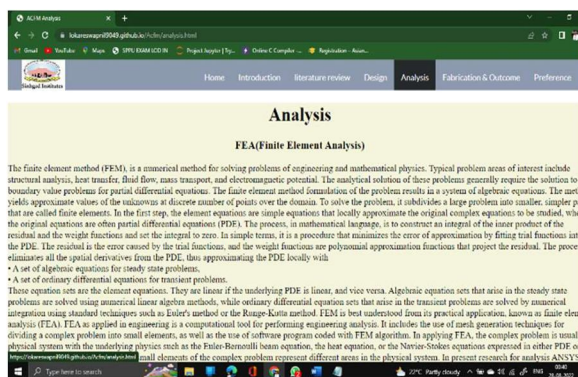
ACM Analysis × +

lokareswapnil9049.github.io/fcfm/analysis.html

Gmail YouTube Maps SPPU EXAM LOG IN Project Jupyter | Try... Online C Compiler ... Registration - Assam...

Sinhgad Institutes

Home Introduction literature review Design Analysis Fabrication & Outcome Preference

Analysis

FEA(Finite Element Analysis)

The finite element method (FEM), is a numerical method for solving problems of engineering and mathematical physics. Typical problem areas of interest include structural analysis, heat transfer, fluid flow, mass transport, and electromagnetic potential. The analytical solution of these problems generally require the solution to boundary value problems for partial differential equations. The finite element method formulation of the problem results in a system of algebraic equations. The met yields approximate values of the unknowns at discrete number of points over the domain. To solve the problem, it subdivides a large problem into smaller, simpler p that are called finite elements. In the first step, the element equations are simple equations that locally approximate the original complex equations to be studied, wh the original equations are often partial differential equations (PDE). The process, in mathematical language, is to construct an integral of the inner product of the residual and the weight functions and set the integral to zero. In simple terms, it is a procedure that minimizes the error of approximation by fitting trial functions int the PDE. The residual is the error caused by the trial functions, and the weight functions are polynomial approximation functions that project the residual. The proce eliminates all the spatial derivatives from the PDE, thus approximating the PDE locally with
• A set of algebraic equations for steady state problems,
• A set of ordinary differential equations for transient problems.
These equation sets are the element equations. They are linear if the underlying PDE is linear, and vice versa. Algebraic equation sets that arise in the steady state problems are solved using numerical linear algebra methods, while ordinary differential equation sets that arise in the transient problems are solved by numerical integration using standard techniques such as Euler's method or the Runge-Kutta method. FEM is best understood from its practical application, known as finite elem analysis (FEA). FEA as applied in engineering is a computational tool for performing engineering analysis. It includes the use of mesh generation techniques for dividing a complex problem into small elements, as well as the use of software program coded with FEM algorithm. In applying FEA, the complex problem is usual physical system with the underlying physics such as the Euler-Bernoulli beam equation, the heat equation, or the Navier-Stokes equation expressed in either PDE o https://lokareswapnil9049.github.io/fcfm/analysis.html mall elements of the complex problem represent different areas in the physical system. In present research for analysis ANSYS

Type here to search

22°C Partly cloudy ENG 00:40 26-06-2022